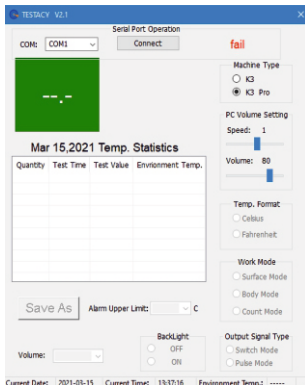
TESTACY V2.1

Serial Port Operation

COM: COM1

Connect

fail

--.-

Machine Type

K3

K3 Pro

PC Volume Setting

Speed: 1

Volume: 80

Mar 15,2021 Temp. Statistics

| Quantity | Test Time | Test Value | Envionment Temp. |
|---|---|---|---|
| | | | |

Temp. Format

Celsius

Fahrenheit

Work Mode

Surface Mode

Body Mode

Count Mode

Save As

Alarm Upper Limit: C

BackLight

OFF

ON

Output Signal Type

Switch Mode

Pulse Mode

Volume:

Current Date: 2021-03-15 Current Time: 13:37:16 Environment Temp.: -----